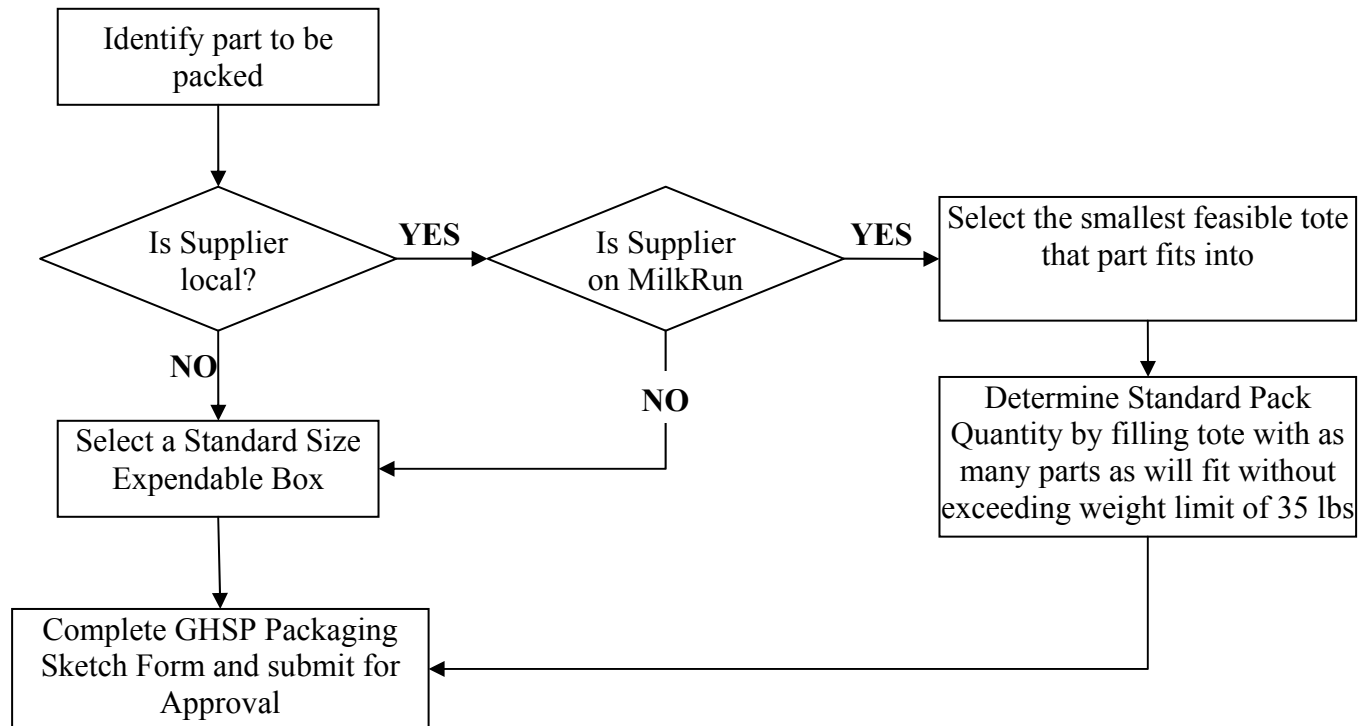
Identify part to be packed

Is Supplier local?

YES

Is Supplier on MilkRun

YES

Select the smallest feasible tote that part fits into

NO

NO

Determine Standard Pack Quantity by filling tote with as many parts as will fit without exceeding weight limit of 35 lbs

Select a Standard Size Expendable Box

Complete GHSP Packaging Sketch Form and submit for Approval